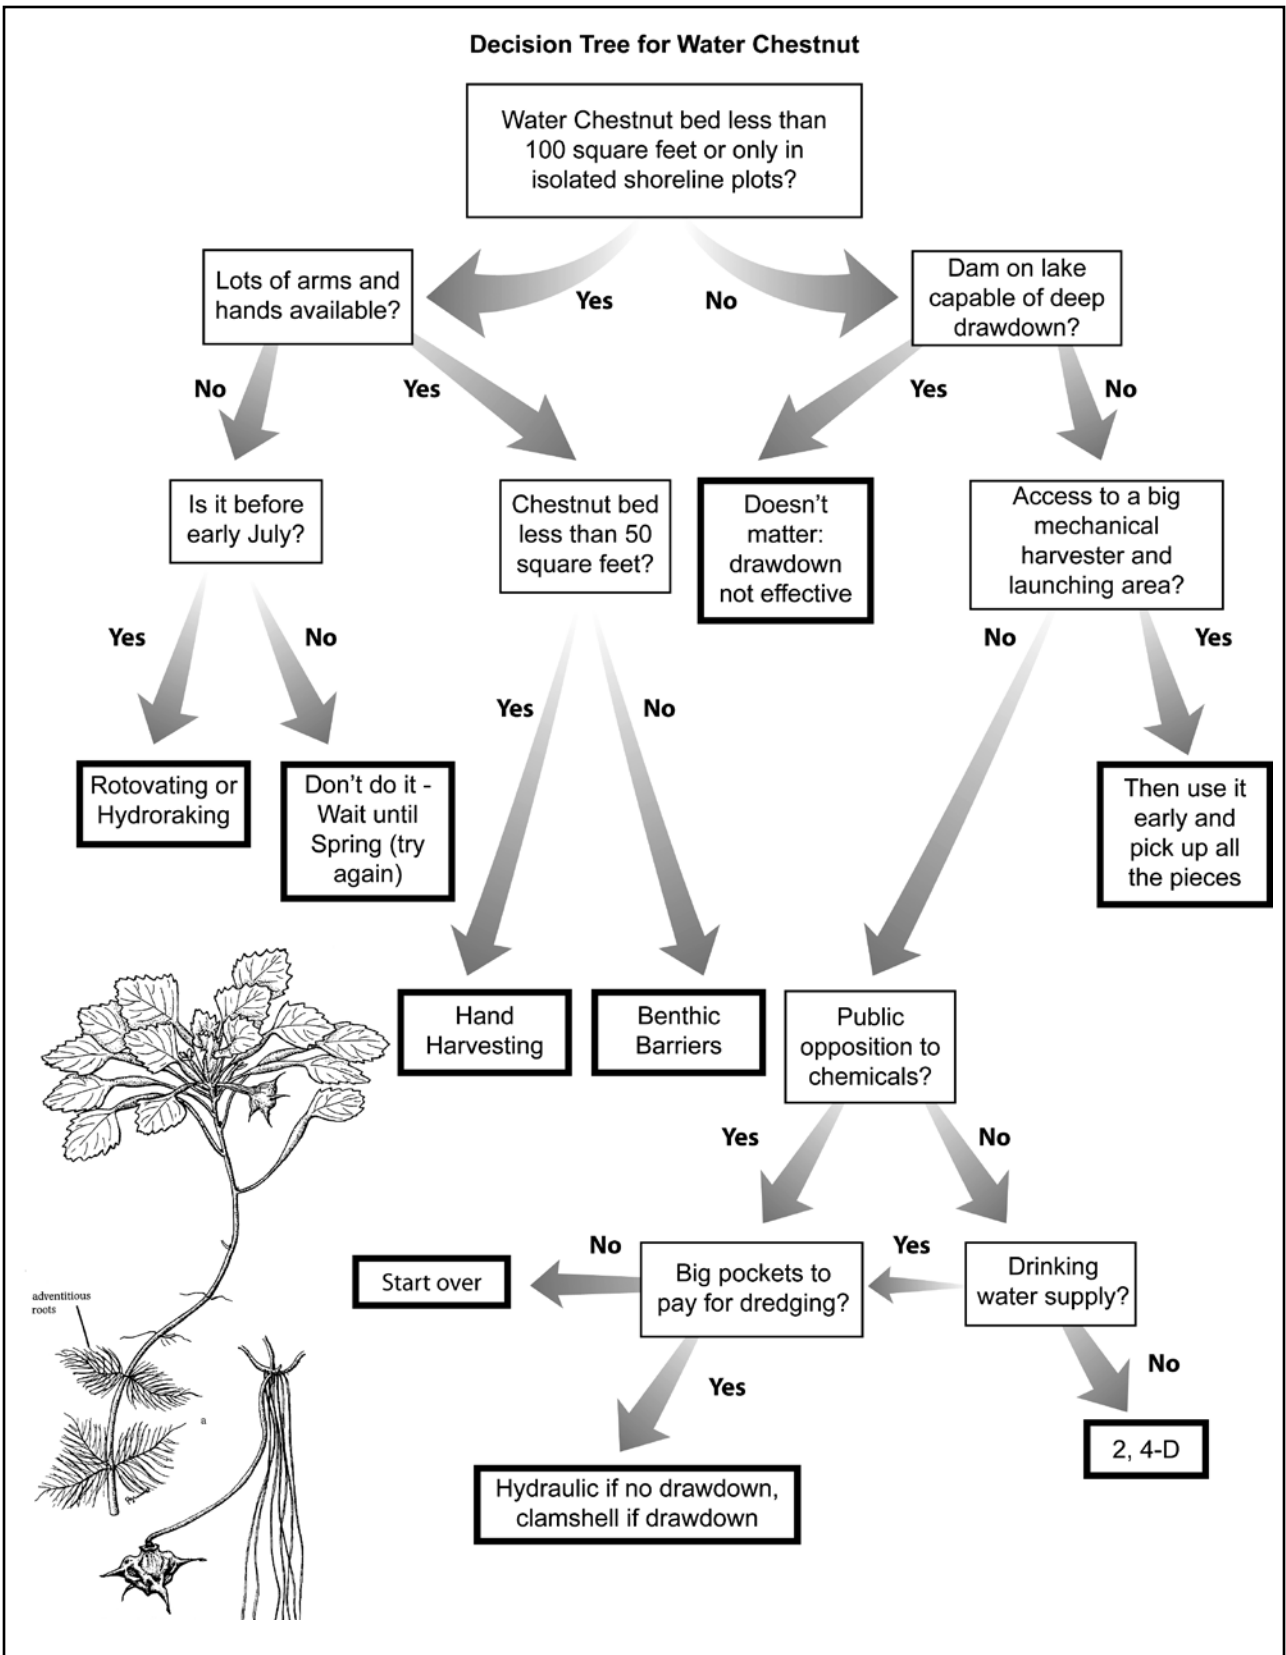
Decision Tree for Water Chestnut

Water Chestnut bed less than 100 square feet or only in isolated shoreline plots?

Yes

No

Lots of arms and hands available?

Dam on lake capable of deep drawdown?

No

Yes

Yes

No

Is it before early July?

Chestnut bed less than 50 square feet?

Doesn't matter: drawdown not effective

Access to a big mechanical harvester and launching area?

Yes

No

No

Yes

Yes

No

Rotovating or Hydroraking

Don't do it - Wait until Spring (try again)

Then use it early and pick up all the pieces

Hand Harvesting

Benthic Barriers

Public opposition to chemicals?

Yes

No

No

Yes

Start over

Big pockets to pay for dredging?

Drinking water supply?

adventitious roots

a

Yes

No

2, 4-D

Hydraulic if no drawdown, clamshell if drawdown